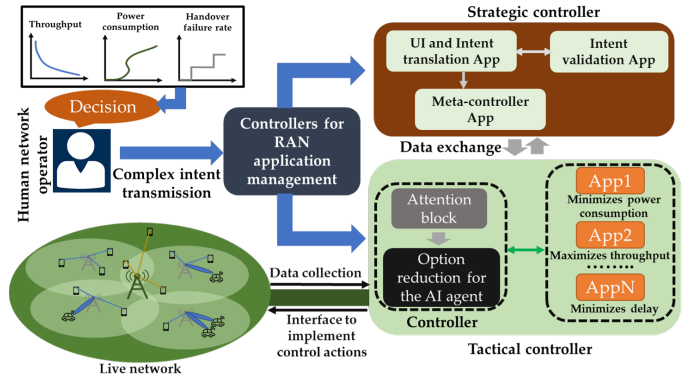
Throughput

Power consumption

Handover failure rate

Decision

Human network operator

Complex intent transmission

Controllers for RAN application management

Strategic controller

UI and Intent translation App

Intent validation App

Meta-controller App

Data exchange

Attention block

Option reduction for the AI agent

Controller

App1

Minimizes power consumption

App2

Maximizes throughput

.........

AppN

Minimizes delay

Tactical controller

Data collection

Interface to implement control actions

Live network